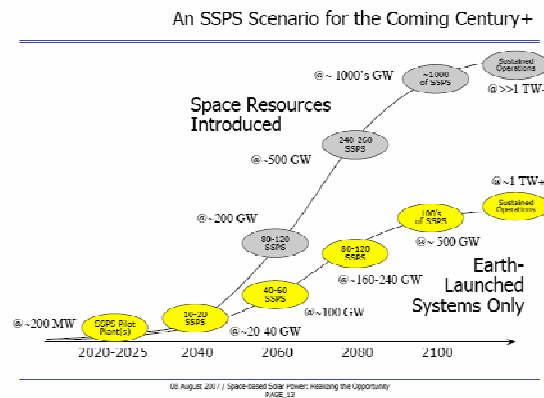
An SSPS Scenario for the Coming Century+

@~ 1000's GW

~1000 of SSPS

Sustained Operations

@>>1 TW-

Space Resources Introduced

240-260 SSPS

@~500 GW

@~1 TW+

@~200 GW

100's of SSPS

Sustained Operations

80-120 SSPS

80-120 SSPS

@~ 500 GW

@~160-240 GW

Earth-Launched Systems Only

40-60 SSPS

@~100 GW

@~200 MW

SSPS Pilot Plant(s)

10-20 SSPS

@~20-40 GW

2020-2025

2040

2060

2080

2100

08 August 2007 / Space-based Solar Power: Realizing the Opportunity
PAGE 13